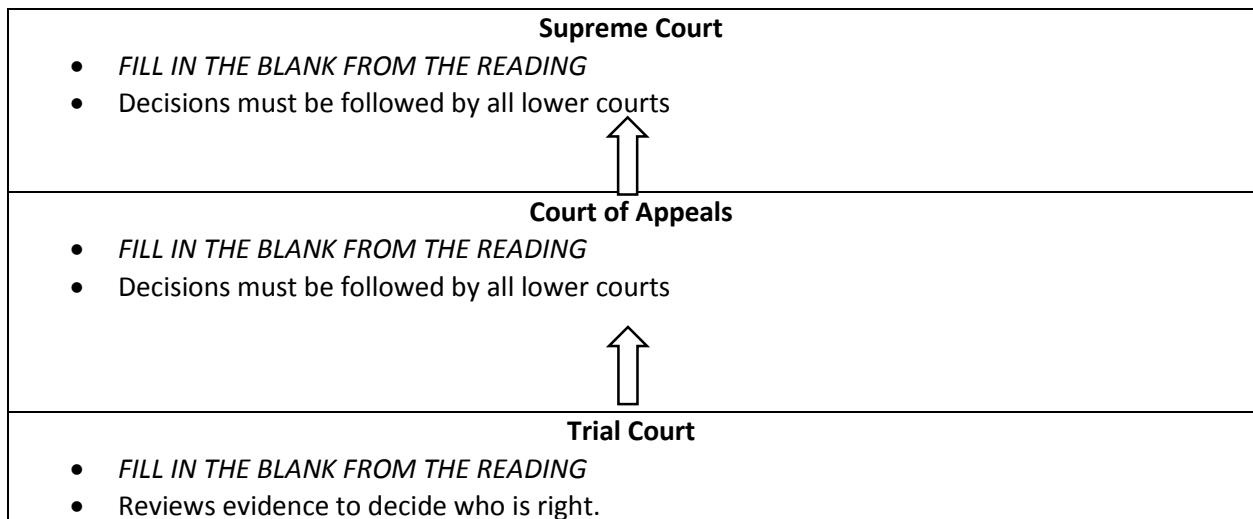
**Supreme Court**

- *FILL IN THE BLANK FROM THE READING*
- Decisions must be followed by all lower courts

**Court of Appeals**

- *FILL IN THE BLANK FROM THE READING*
- Decisions must be followed by all lower courts

**Trial Court**

- *FILL IN THE BLANK FROM THE READING*
- Reviews evidence to decide who is right.